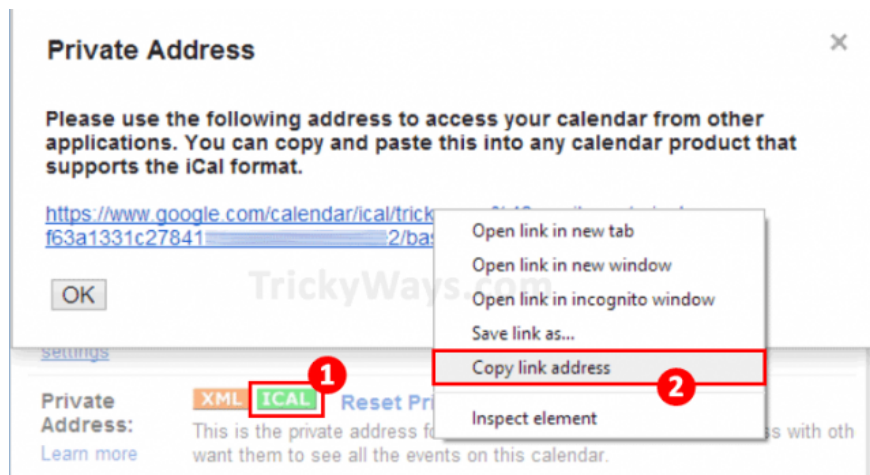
Private Address

×

Please use the following address to access your calendar from other applications. You can copy and paste this into any calendar product that supports the iCal format.

https://www.google.com/calendar/ical/trick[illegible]
f63a1331c27841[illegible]2/bas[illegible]

OK

TrickyWays.com

Open link in new tab
Open link in new window
Open link in incognito window
Save link as...
Copy link address
Inspect element

settings

Private Address:
Learn more

XML ICAL Reset Pri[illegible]

1

2

This is the private address fo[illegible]s with oth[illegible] want them to see all the events on this calendar.